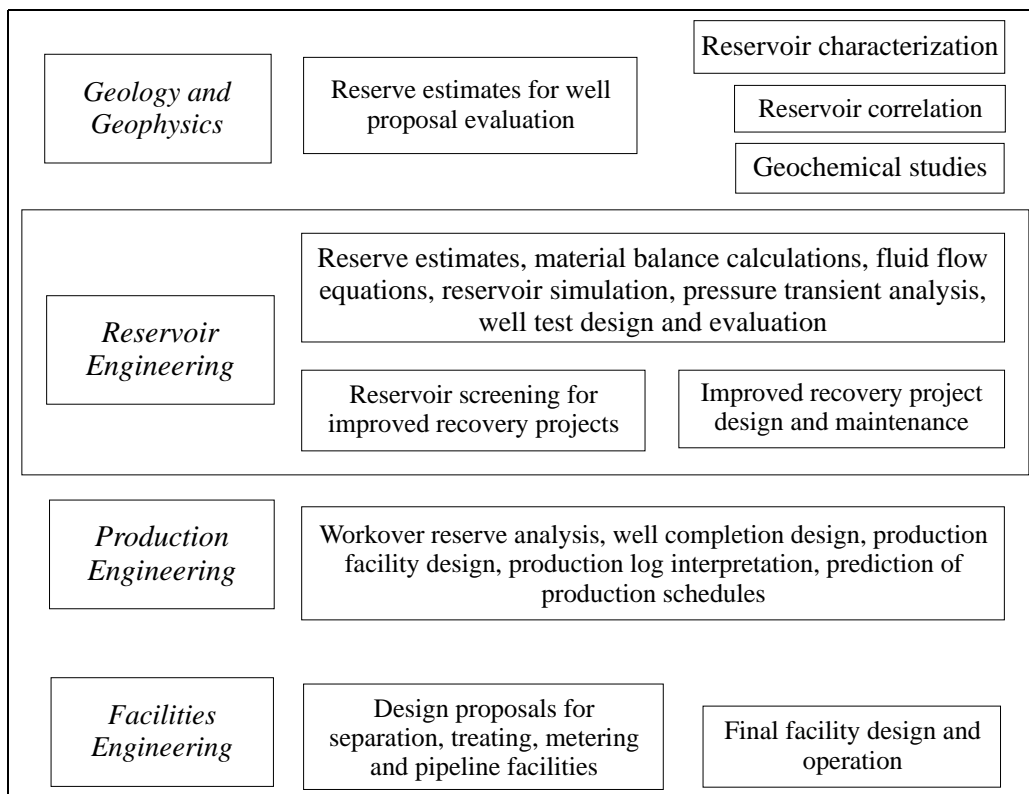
Geology and Geophysics

Reserve estimates for well proposal evaluation

Reservoir characterization

Reservoir correlation

Geochemical studies

Reservoir Engineering

Reserve estimates, material balance calculations, fluid flow equations, reservoir simulation, pressure transient analysis, well test design and evaluation

Reservoir screening for improved recovery projects

Improved recovery project design and maintenance

Production Engineering

Workover reserve analysis, well completion design, production facility design, production log interpretation, prediction of production schedules

Facilities Engineering

Design proposals for separation, treating, metering and pipeline facilities

Final facility design and operation